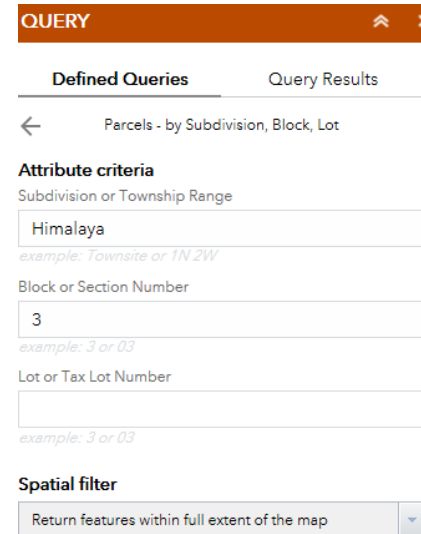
QUERY

Defined Queries

Query Results

Parcels - by Subdivision, Block, Lot

Attribute criteria

Subdivision or Township Range

Himalaya

example: Townsite or 1N 2W

Block or Section Number

3

example: 3 or 03

Lot or Tax Lot Number

example: 3 or 03

Spatial filter

Return features within full extent of the map